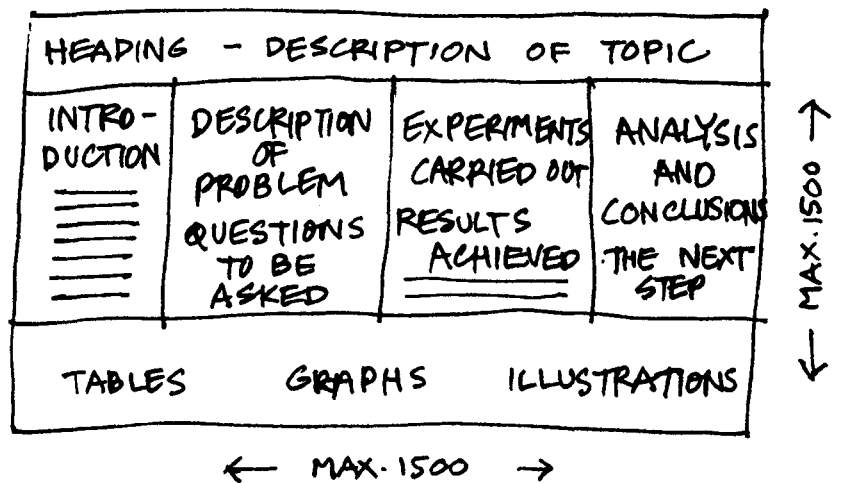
HEADING - DESCRIPTION OF TOPIC

INTRODUCTION

DESCRIPTION OF PROBLEM

QUESTIONS TO BE ASKED

EXPERIMENTS CARRIED OUT

RESULTS ACHIEVED

ANALYSIS AND CONCLUSIONS

THE NEXT STEP

MAX. 1500

TABLES GRAPHS ILLUSTRATIONS

← MAX. 1500 →